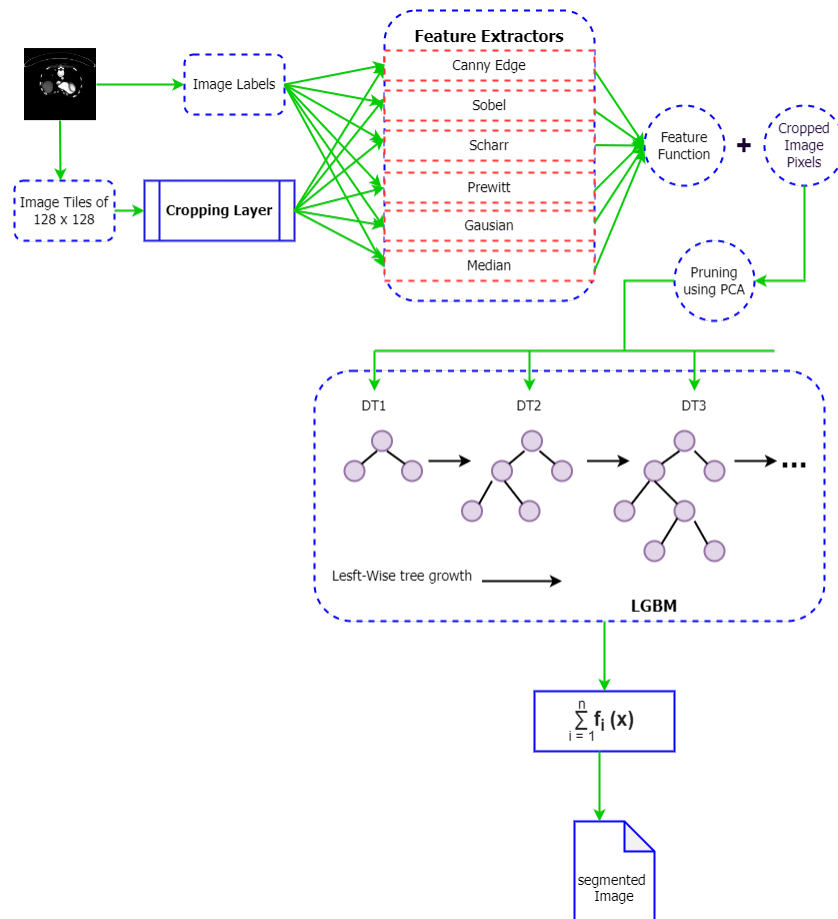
Image Labels

Image Tiles of 128 x 128

Cropping Layer

Feature Extractors

Canny Edge

Sobel

Scharr

Prewitt

Gausian

Median

Feature Function

+

Cropped Image Pixels

Pruning using PCA

DT1

DT2

DT3

...

Lesft-Wise tree growth

LGBM

$\sum_{i=1}^{n} \mathbf{f_i (x)}$

segmented Image